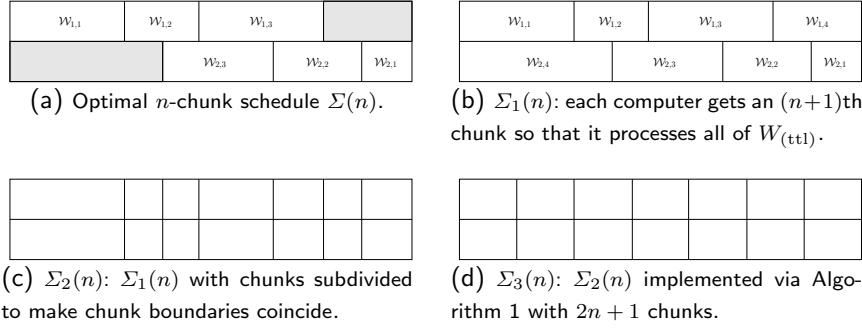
$\mathcal{W}_{1,1}$ $\mathcal{W}_{1,2}$ $\mathcal{W}_{1,3}$

$\mathcal{W}_{2,3}$ $\mathcal{W}_{2,2}$ $\mathcal{W}_{2,1}$

(a) Optimal $n$-chunk schedule $\Sigma(n)$.

$\mathcal{W}_{1,1}$ $\mathcal{W}_{1,2}$ $\mathcal{W}_{1,3}$ $\mathcal{W}_{1,4}$

$\mathcal{W}_{2,4}$ $\mathcal{W}_{2,3}$ $\mathcal{W}_{2,2}$ $\mathcal{W}_{2,1}$

(b) $\Sigma_1(n)$: each computer gets an $(n+1)$th chunk so that it processes all of $W_{(\mathrm{ttl})}$.

(c) $\Sigma_2(n)$: $\Sigma_1(n)$ with chunks subdivided to make chunk boundaries coincide.

(d) $\Sigma_3(n)$: $\Sigma_2(n)$ implemented via Algorithm 1 with $2n+1$ chunks.